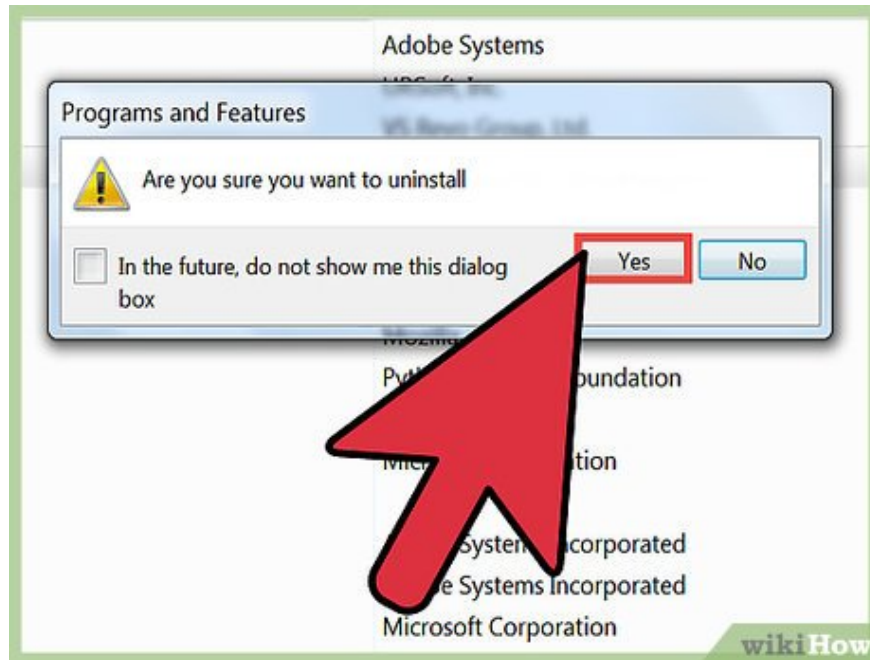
Adobe Systems

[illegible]

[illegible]

Programs and Features

Are you sure you want to uninstall

In the future, do not show me this dialog box

Yes

No

Mozil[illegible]

Py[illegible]oundation

Mic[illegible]tion

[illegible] System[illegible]ncorporated

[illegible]e Systems Incorporated

Microsoft Corporation

wikiHow